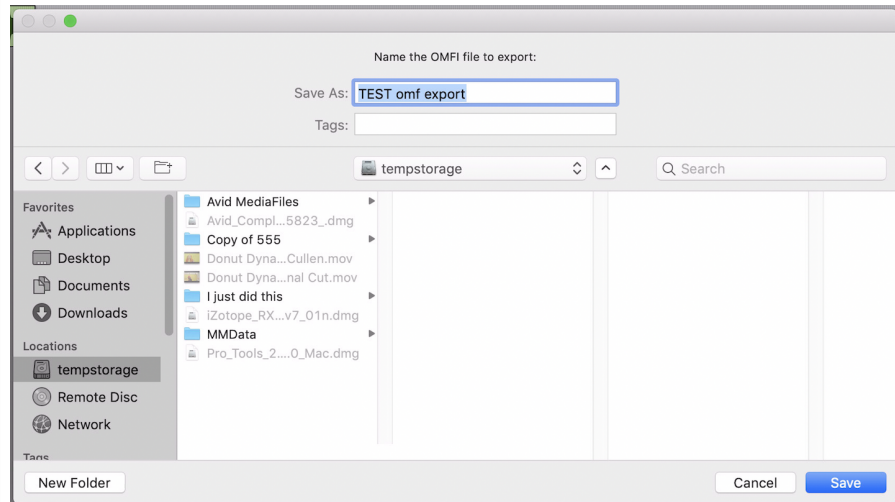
Name the OMFI file to export:

Save As: TEST omf export

Tags:

tempstorage

Search

Favorites
Applications
Desktop
Documents
Downloads

Locations
tempstorage
Remote Disc
Network

Tags

Avid MediaFiles
Avid_Compl...5823_.dmg
Copy of 555
Donut Dyna...Cullen.mov
Donut Dyna...nal Cut.mov
I just did this
iZotope_RX...v7_01n.dmg
MMData
Pro_Tools_2....0_Mac.dmg

New Folder

Cancel

Save